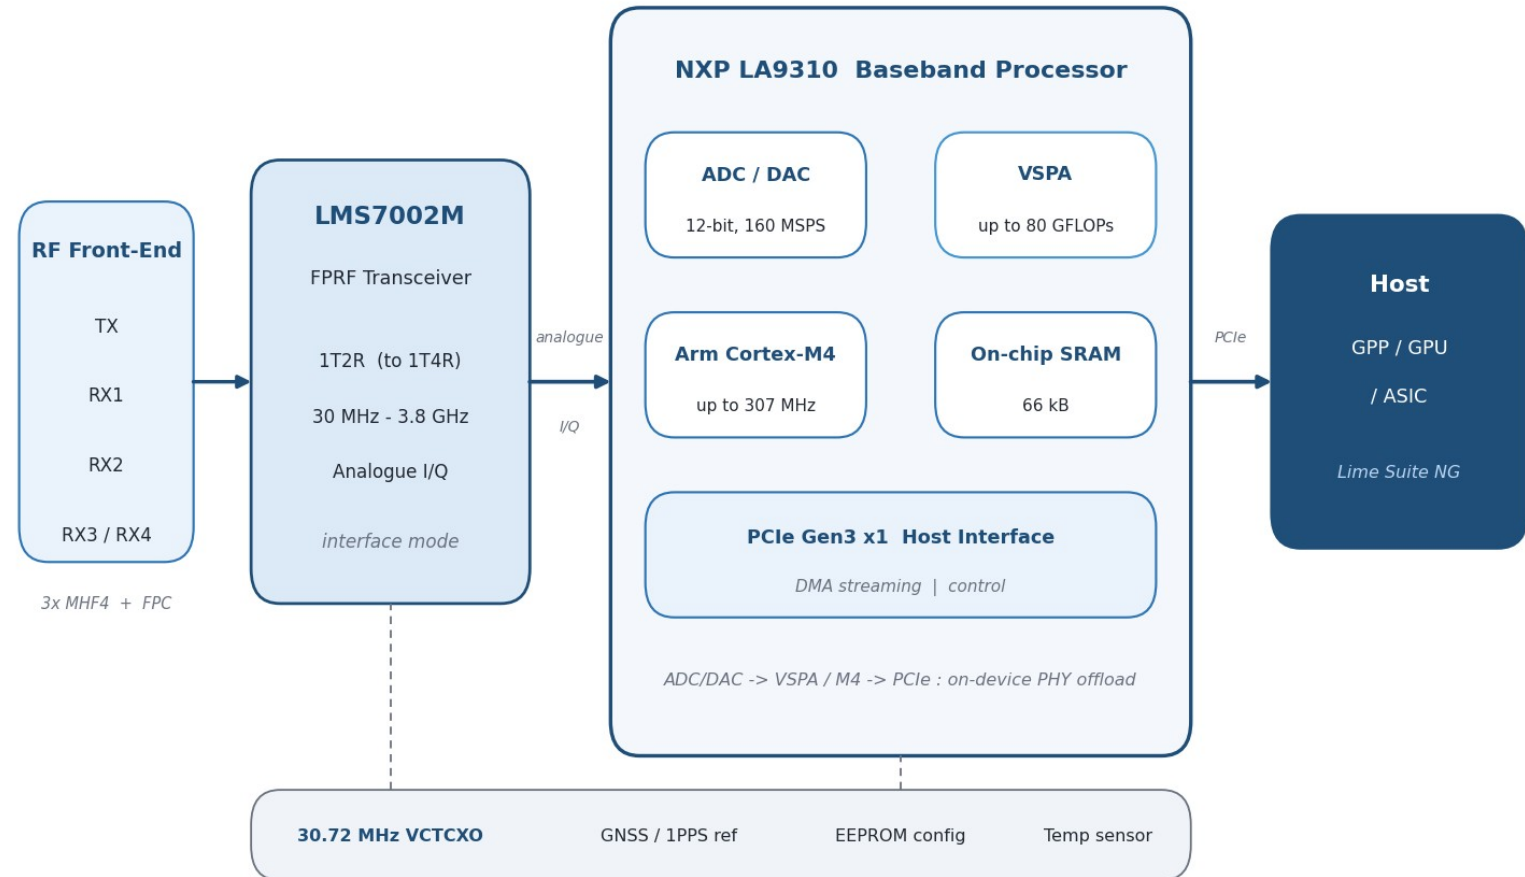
RF Front-End

TX

RX1

RX2

RX3 / RX4

3x MHF4 + FPC

LMS7002M

FPRF Transceiver

1T2R (to 1T4R)

30 MHz - 3.8 GHz

Analogue I/Q

interface mode

analogue

I/Q

NXP LA9310 Baseband Processor

ADC / DAC

12-bit, 160 MSPS

VSPA

up to 80 GFLOPs

Arm Cortex-M4

up to 307 MHz

On-chip SRAM

66 kB

PCIe Gen3 x1 Host Interface

DMA streaming | control

ADC/DAC -> VSPA / M4 -> PCIe : on-device PHY offload

PCIe

Host

GPP / GPU

/ ASIC

Lime Suite NG

30.72 MHz VCTCXO

GNSS / 1PPS ref

EEPROM config

Temp sensor